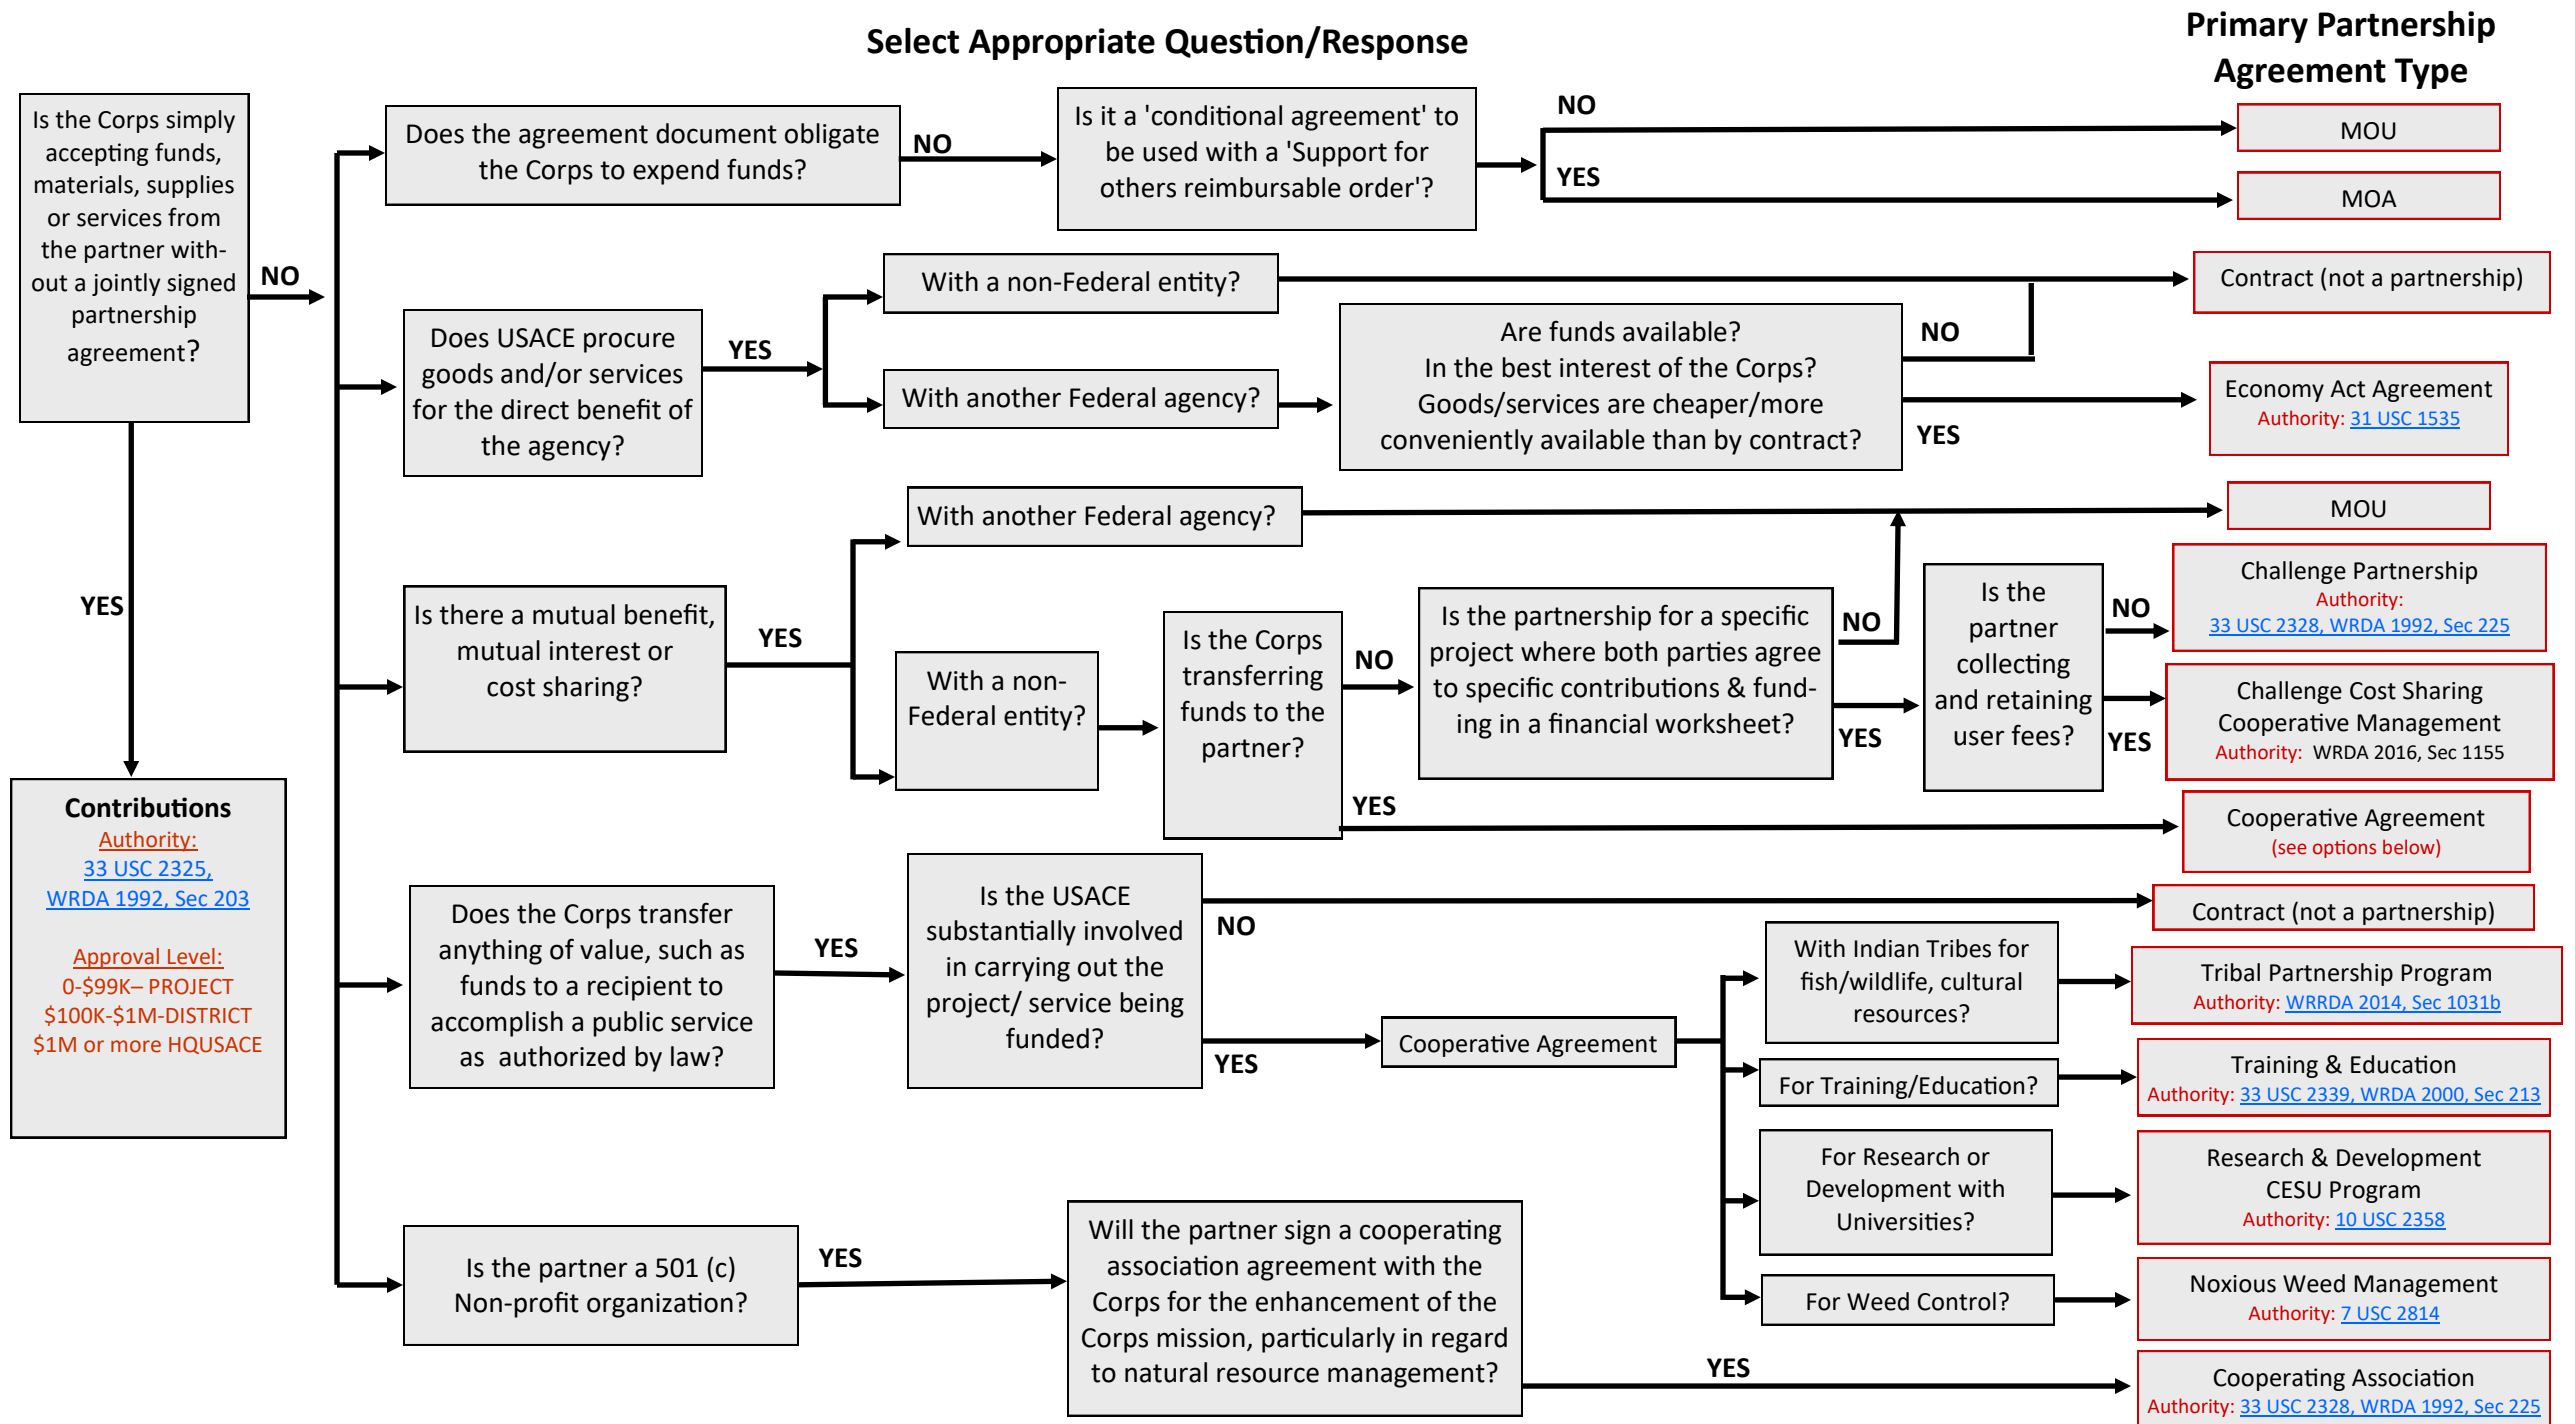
Select Appropriate Question/Response

Primary Partnership Agreement Type

Is the Corps simply accepting funds, materials, supplies or services from the partner without a jointly signed partnership agreement?

NO

YES

Contributions
Authority:
33 USC 2325,
WRDA 1992, Sec 203

Approval Level:
0-$99K– PROJECT
$100K-$1M-DISTRICT
$1M or more HQUSACE

Does the agreement document obligate the Corps to expend funds?

NO

Is it a 'conditional agreement' to be used with a 'Support for others reimbursable order'?

NO

MOU

YES

MOA

Does USACE procure goods and/or services for the direct benefit of the agency?

YES

With a non-Federal entity?

Contract (not a partnership)

With another Federal agency?

Are funds available?
In the best interest of the Corps?
Goods/services are cheaper/more conveniently available than by contract?

NO

YES

Economy Act Agreement
Authority: 31 USC 1535

Is there a mutual benefit, mutual interest or cost sharing?

YES

With another Federal agency?

MOU

With a non-Federal entity?

Is the Corps transferring funds to the partner?

NO

Is the partnership for a specific project where both parties agree to specific contributions & funding in a financial worksheet?

NO

YES

Is the partner collecting and retaining user fees?

NO

Challenge Partnership
Authority:
33 USC 2328, WRDA 1992, Sec 225

YES

Challenge Cost Sharing Cooperative Management
Authority: WRDA 2016, Sec 1155

YES

Cooperative Agreement
(see options below)

Does the Corps transfer anything of value, such as funds to a recipient to accomplish a public service as authorized by law?

YES

Is the USACE substantially involved in carrying out the project/ service being funded?

NO

Contract (not a partnership)

YES

Cooperative Agreement

With Indian Tribes for fish/wildlife, cultural resources?

Tribal Partnership Program
Authority: WRDA 2014, Sec 1031b

For Training/Education?

Training & Education
Authority: 33 USC 2339, WRDA 2000, Sec 213

For Research or Development with Universities?

Research & Development
CESU Program
Authority: 10 USC 2358

For Weed Control?

Noxious Weed Management
Authority: 7 USC 2814

Is the partner a 501 (c) Non-profit organization?

YES

Will the partner sign a cooperating association agreement with the Corps for the enhancement of the Corps mission, particularly in regard to natural resource management?

YES

Cooperating Association
Authority: 33 USC 2328, WRDA 1992, Sec 225